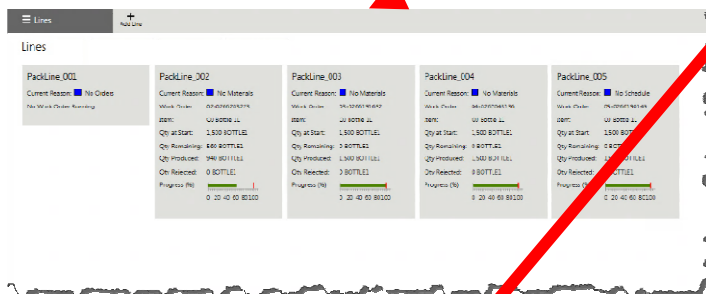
☰ Lines

Add Line

Lines

PackLine_001
Current Reason: No Orders
No Work Order Running

PackLine_002
Current Reason: No Materials
Work Order: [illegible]
Item: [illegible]
Qty at Start: 1,500 BOTTLE1
Qty Remaining: 560 BOTTLE1
Qty Produced: 940 BOTTLE1
Qty Rejected: 0 BOTTLE1
Progress (%):
0 20 40 60 80 100

PackLine_003
Current Reason: No Materials
Work Order: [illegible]
Item: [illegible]
Qty at Start: 1,500 BOTTLE1
Qty Remaining: 0 BOTTLE1
Qty Produced: 1,500 BOTTLE1
Qty Rejected: 0 BOTTLE1
Progress (%):
0 20 40 60 80 100

PackLine_004
Current Reason: No Materials
Work Order: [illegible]
Item: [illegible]
Qty at Start: 1,500 BOTTLE1
Qty Remaining: 0 BOTTLE1
Qty Produced: 1,500 BOTTLE1
Qty Rejected: 0 BOTTLE1
Progress (%):
0 20 40 60 80 100

PackLine_005
Current Reason: No Schedule
Work Order: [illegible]
Item: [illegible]
Qty at Start: 1,500 BOTTLE1
Qty Remaining: 0 BOTTLE1
Qty Produced: 1,500 BOTTLE1
Qty Rejected: 0 BOTTLE1
Progress (%):
0 20 40 60 80 100